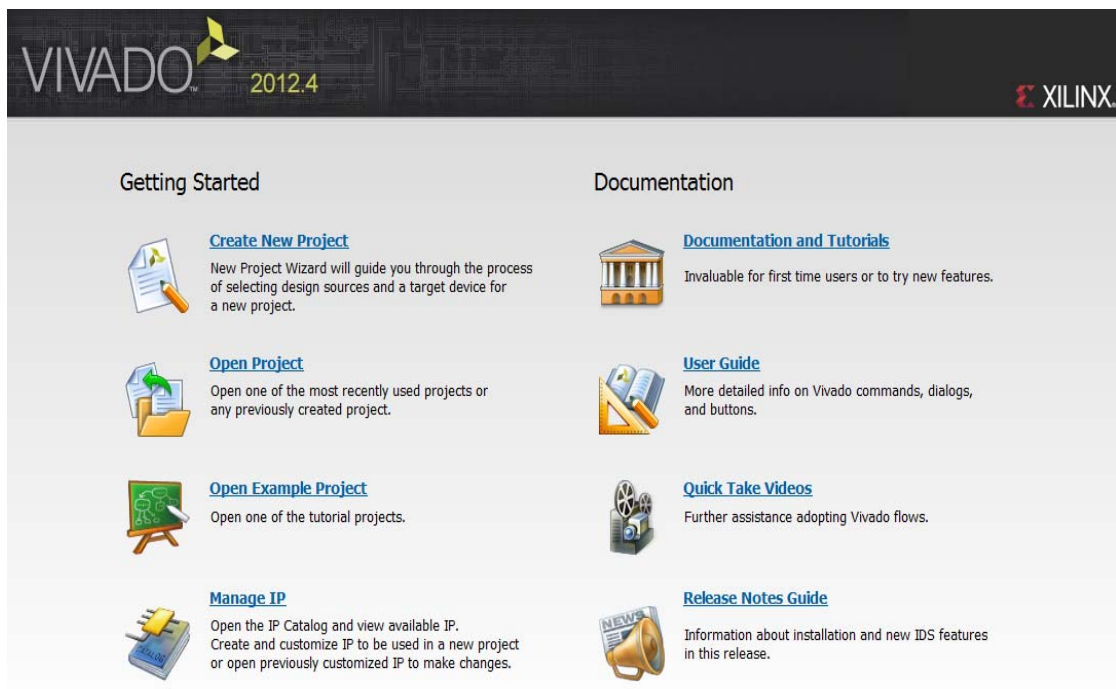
VIVADO™ 2012.4

XILINX.

Getting Started

Create New Project

New Project Wizard will guide you through the process of selecting design sources and a target device for a new project.

Open Project

Open one of the most recently used projects or any previously created project.

Open Example Project

Open one of the tutorial projects.

Manage IP

Open the IP Catalog and view available IP. Create and customize IP to be used in a new project or open previously customized IP to make changes.

CATALOG

Documentation

Documentation and Tutorials

Invaluable for first time users or to try new features.

User Guide

More detailed info on Vivado commands, dialogs, and buttons.

Quick Take Videos

Further assistance adopting Vivado flows.

Release Notes Guide

NEWS

Information about installation and new IDS features in this release.